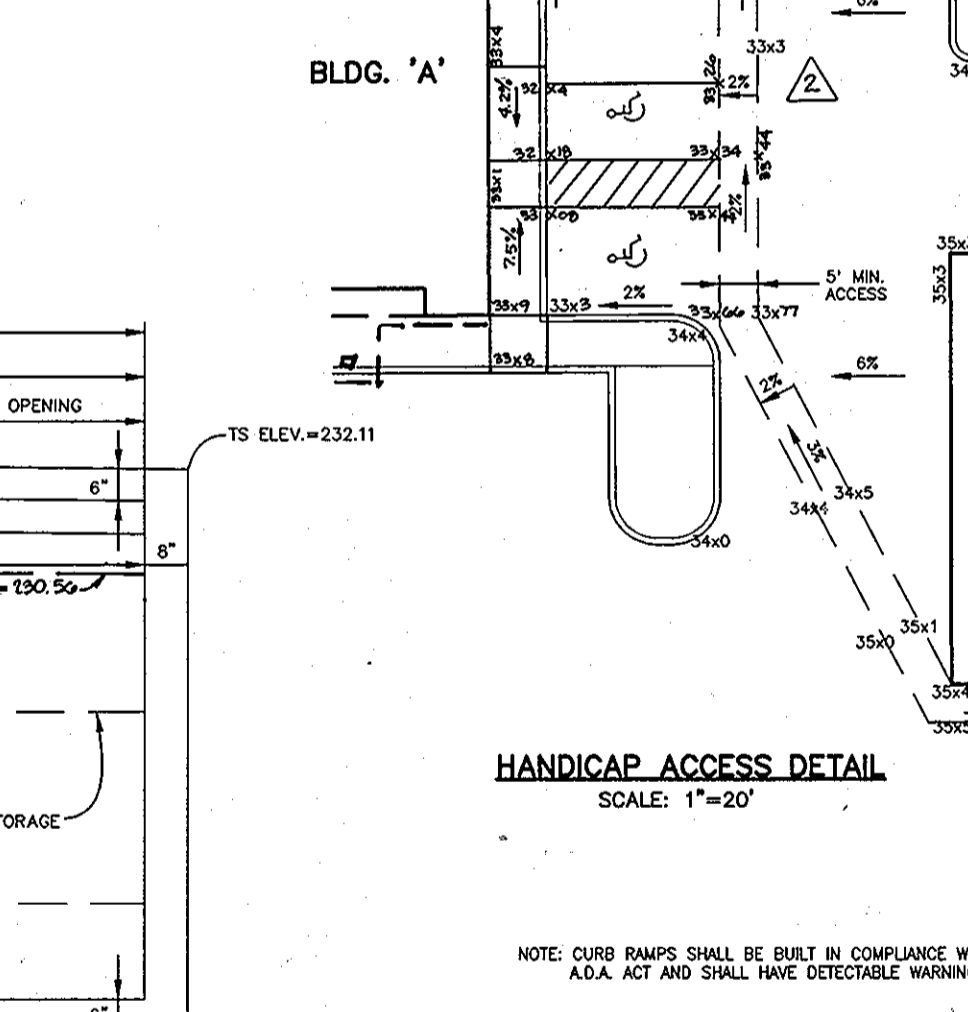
BLDG. 'A'

33x4

33x3

2

32 x4

4.2%

33x26

2%

32 x18

33x34

33x1

35x44

33 x08

35x

7.5%

2%

5' MIN. ACCESS

33x9

33x3

2%

33x66

33x77

34x4

33x8

6%

OPENING

TS ELEV.=232.11

6"

8"

= 230.56

2%

3%

34x5

34x4

34x0

35x1

35x0

35x4

35x5

35x3

HANDICAP ACCESS DETAIL

SCALE: 1"=20'

TORAGE

NOTE: CURB RAMPS SHALL BE BUILT IN COMPLIANCE W A.D.A. ACT AND SHALL HAVE DETECTABLE WARNIN